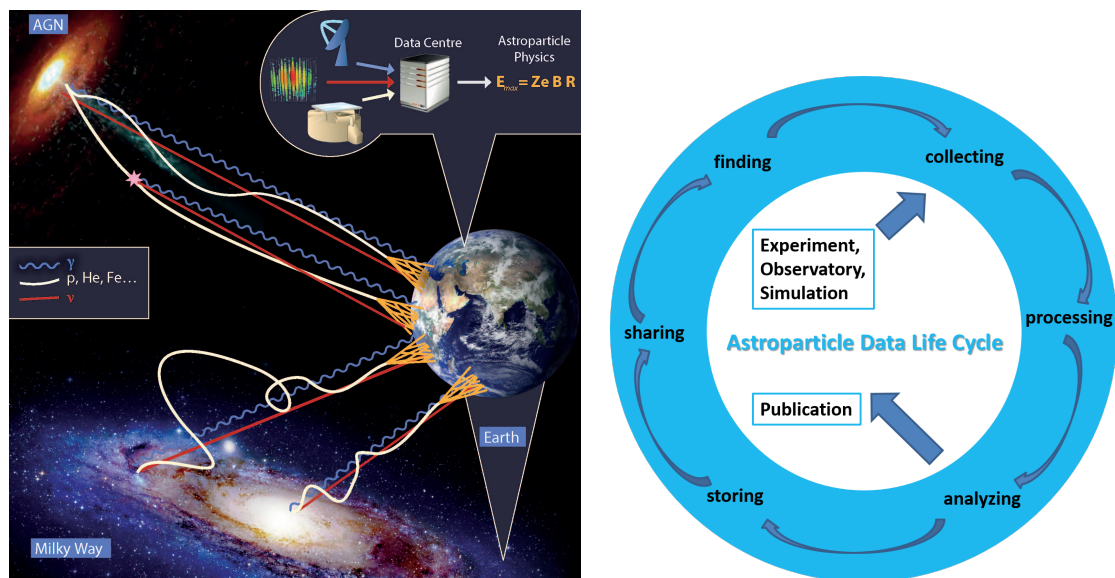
AGN

Data Centre

Astroparticle Physics

$E_{max} = Ze\,B\,R$

$\gamma$
p, He, Fe...
$\nu$

Earth

Milky Way

finding

collecting

Experiment, Observatory, Simulation

sharing

Astroparticle Data Life Cycle

processing

Publication

storing

analyzing